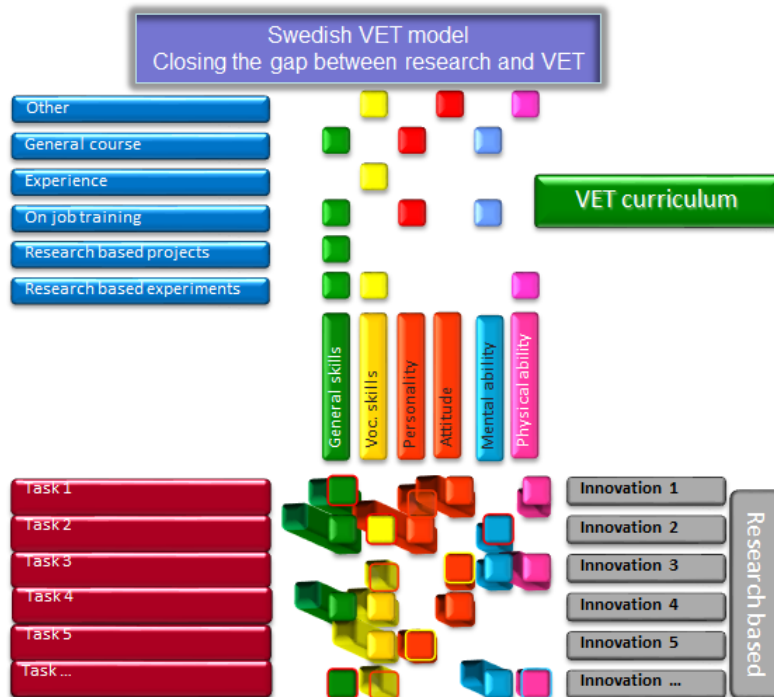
Swedish VET model
Closing the gap between research and VET

Other
General course
Experience
On job training
Research based projects
Research based experiments

VET curriculum

General skills
Voc. skills
Personality
Attitude
Mental ability
Physical ability

Task 1
Task 2
Task 3
Task 4
Task 5
Task ...

Innovation 1
Innovation 2
Innovation 3
Innovation 4
Innovation 5
Innovation ...

Research based